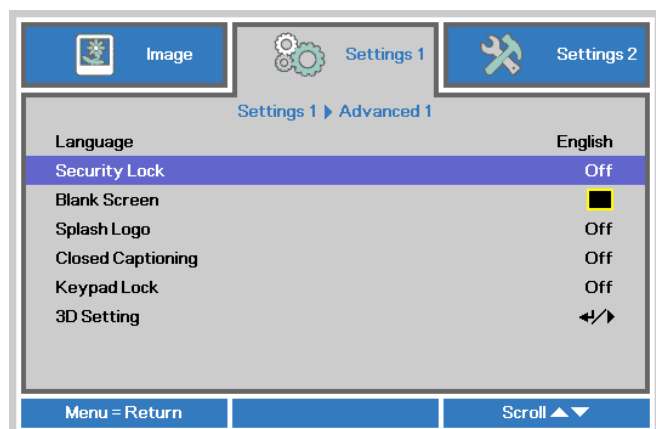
Image | Settings 1 | Settings 2

Settings 1 ▶ Advanced 1

| | |
|---|---|
| Language | English |
| Security Lock | Off |
| Blank Screen | |
| Splash Logo | Off |
| Closed Captioning | Off |
| Keypad Lock | Off |
| 3D Setting | ↵/▶ |

Menu = Return | | Scroll ▲▼